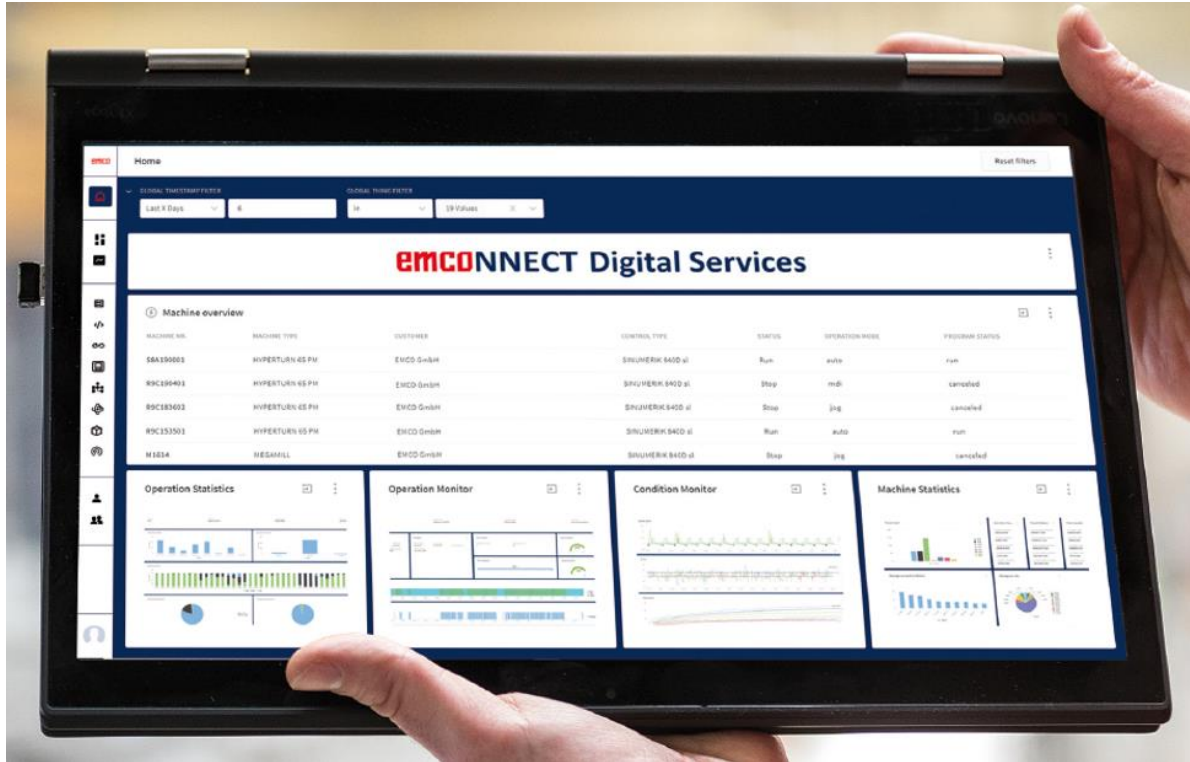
emco

Home

Reset filters

GLOBAL TIMESTAMP FILTER

Last X Days

8

GLOBAL THING FILTER

le

19 Values

emcoNNECT Digital Services

Machine overview

| MACHINE NR. | MACHINE TYPE | CUSTOMER | CONTROL TYPE | STATUS | OPERATION MODE | PROGRAM STATUS |
|---|---|---|---|---|---|---|
| S8A190001 | HYPERTURN 45 PM | EMCO GmbH | SINUMERIK 840D sl | Run | auto | run |
| R9C190401 | HYPERTURN 65 PM | EMCO GmbH | SINUMERIK 840D sl | Stop | mdi | canceled |
| R9C183602 | HYPERTURN 65 PM | EMCO GmbH | SINUMERIK 840D sl | Stop | jog | canceled |
| R9C153501 | HYPERTURN 65 PM | EMCO GmbH | SINUMERIK 840D sl | Run | auto | run |
| M1034 | MEGAMILL | EMCO GmbH | SINUMERIK 840D sl | Stop | jog | canceled |

Operation Statistics

Operation Monitor

Condition Monitor

Machine Statistics

LENOVO